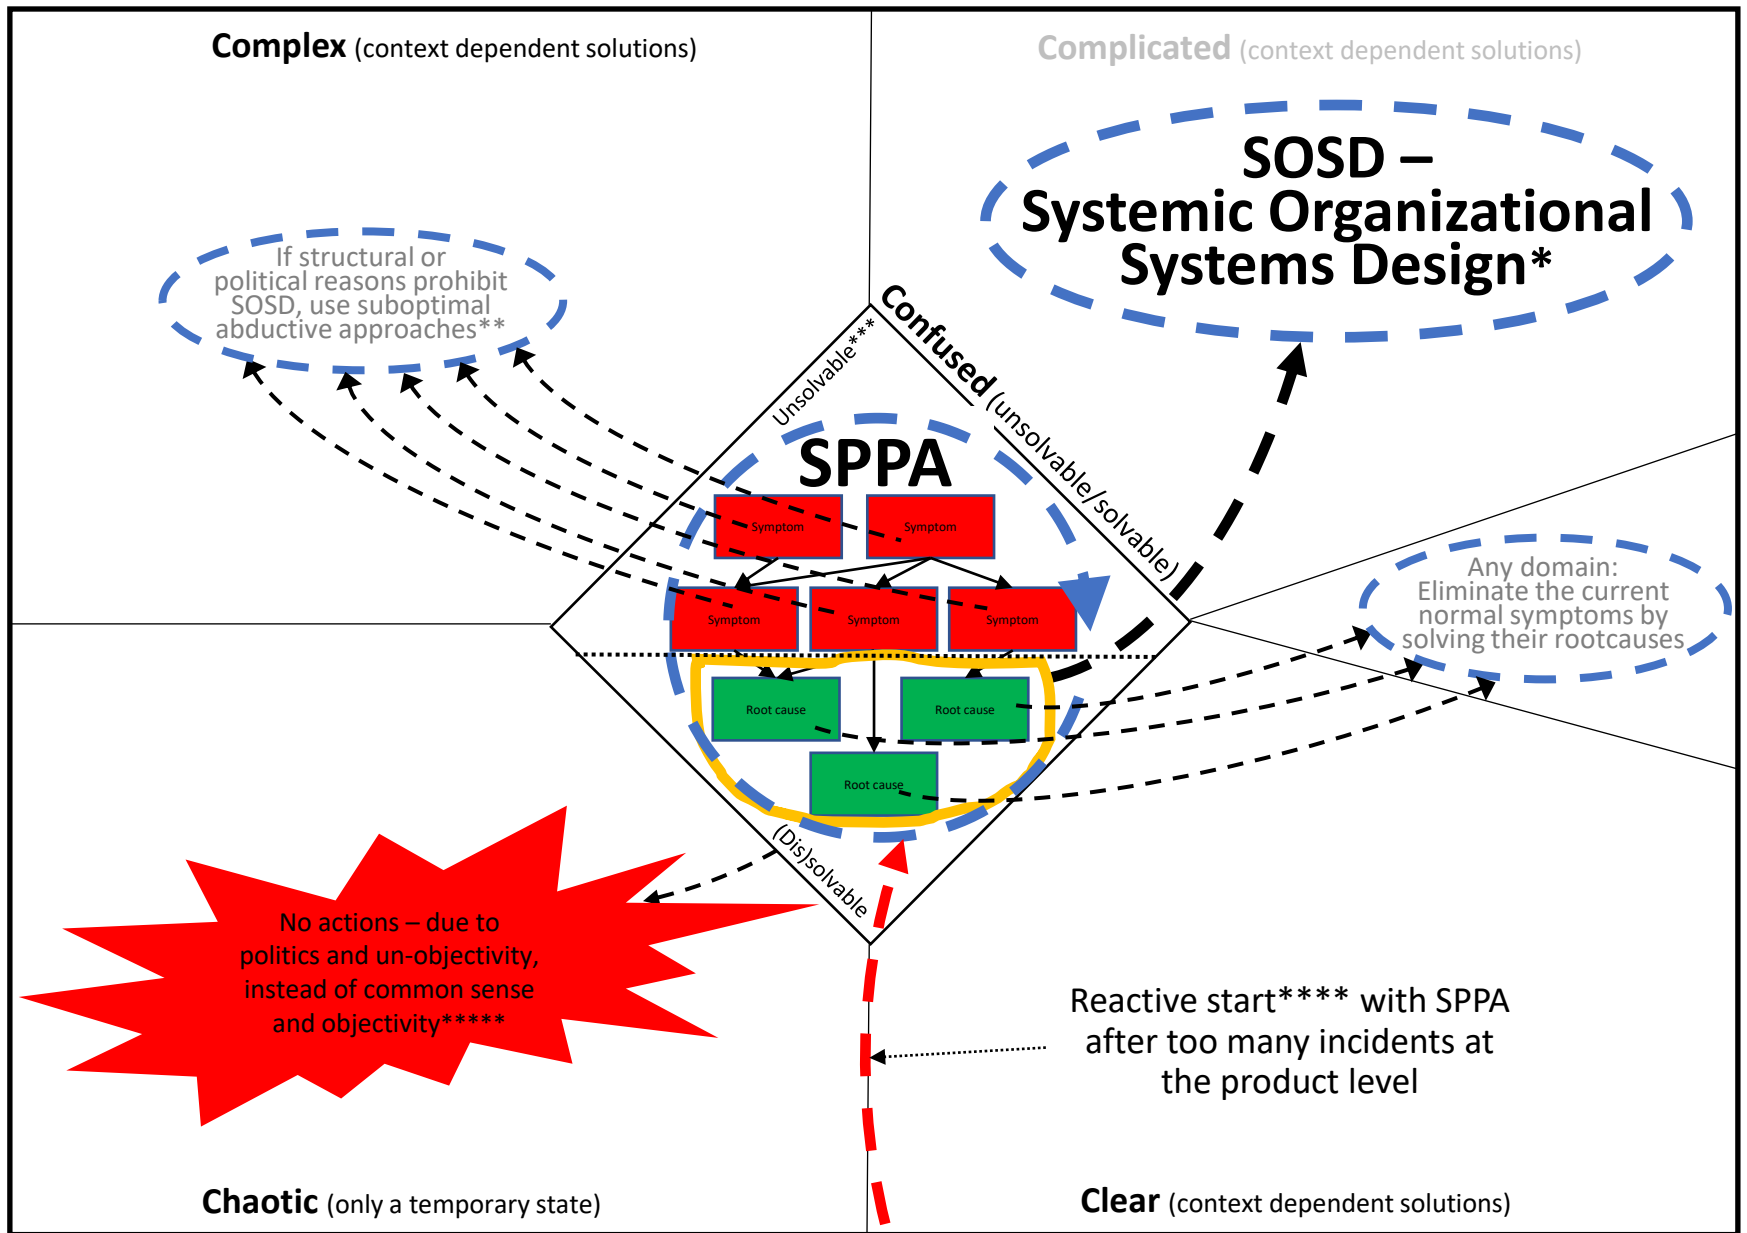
Complex (context dependent solutions)

Complicated (context dependent solutions)

SOSD – Systemic Organizational Systems Design*

If structural or political reasons prohibit SOSD, use suboptimal abductive approaches**

Unsolvable***

Confused (unsolvable/solvable)

SPPA

Symptom

Symptom

Symptom

Symptom

Symptom

Root cause

Root cause

Root cause

Any domain: Eliminate the current normal symptoms by solving their rootcauses

(Dis)solvable

No actions – due to politics and un-objectivity, instead of common sense and objectivity*****

Reactive start**** with SPPA after too many incidents at the product level

Chaotic (only a temporary state)

Clear (context dependent solutions)